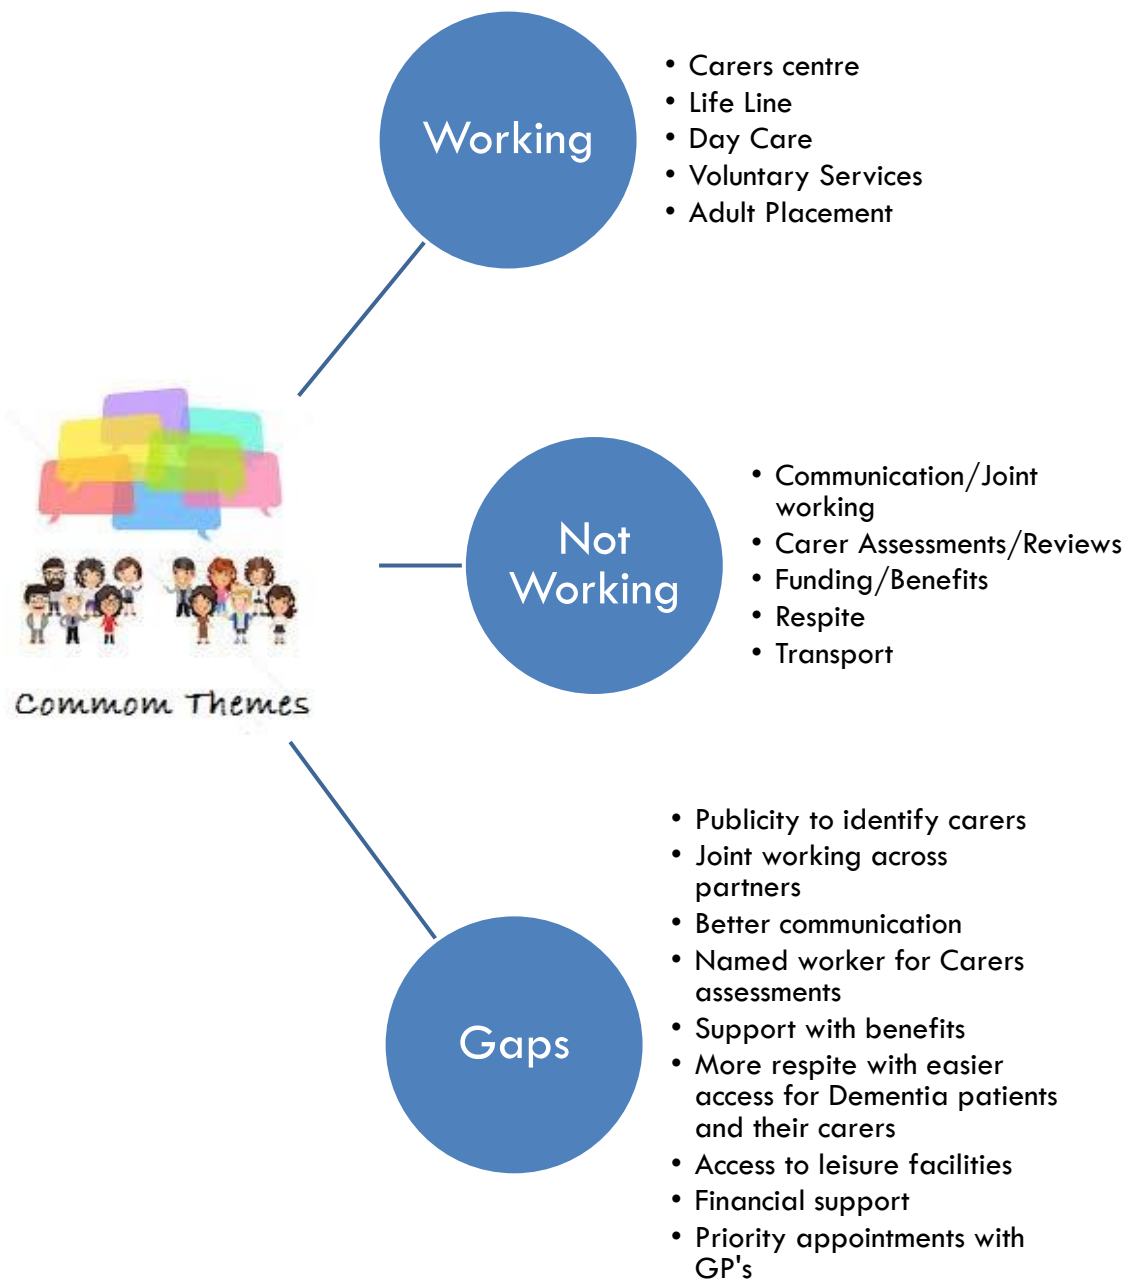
Working

- Carers centre
- Life Line
- Day Care
- Voluntary Services
- Adult Placement

Commom Themes

Not Working

- Communication/Joint working
- Carer Assessments/Reviews
- Funding/Benefits
- Respite
- Transport

Gaps

- Publicity to identify carers
- Joint working across partners
- Better communication
- Named worker for Carers assessments
- Support with benefits
- More respite with easier access for Dementia patients and their carers
- Access to leisure facilities
- Financial support
- Priority appointments with GP's